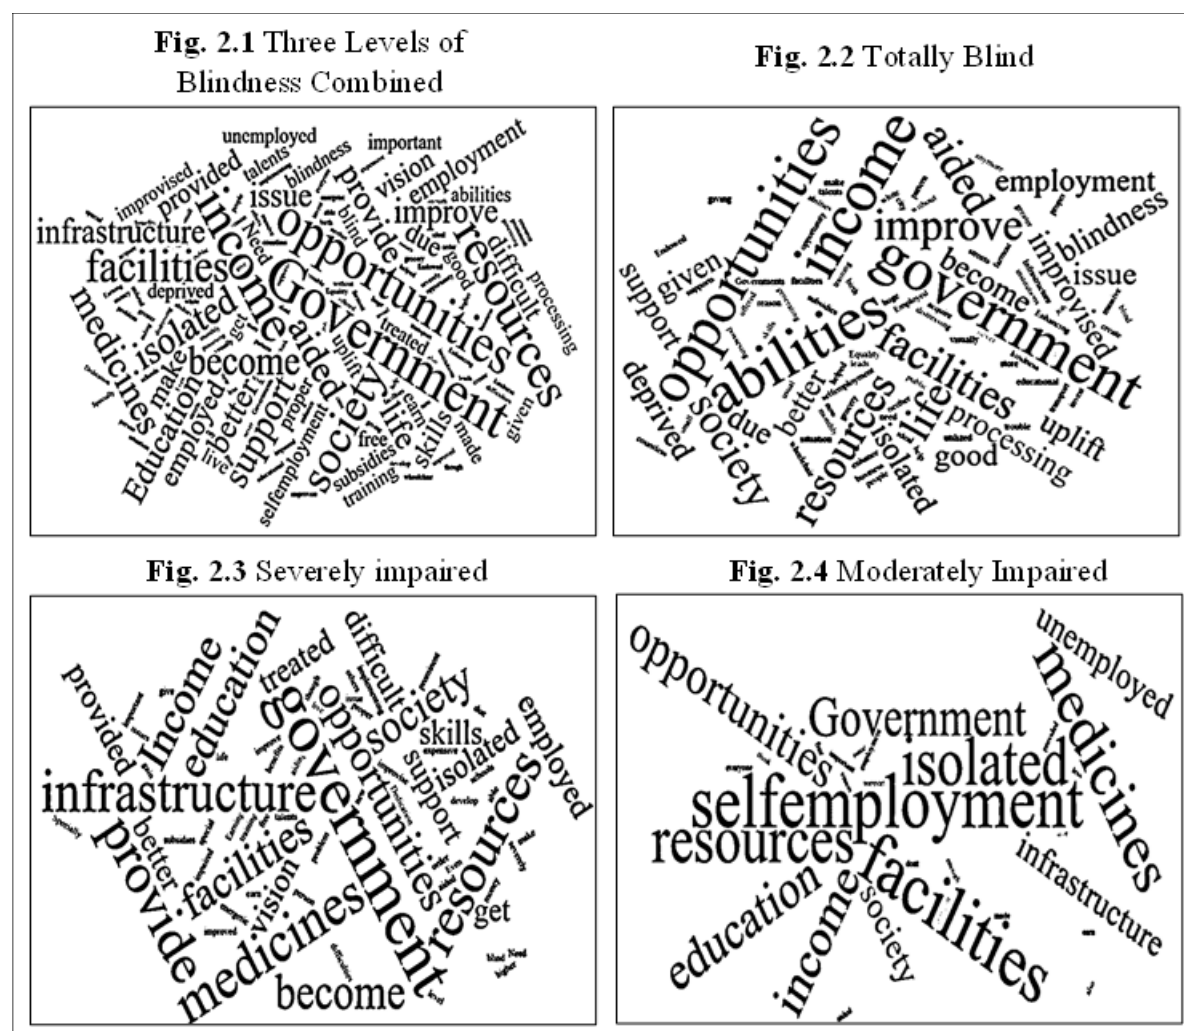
**Fig. 2.1** Three Levels of Blindness Combined

unemployed important improvised talents blindness provided employment vision abilities issue infrastructure provide improve income opportunities resources facilities Government Need blind due difficult good processing medicines isolated deprived become aided get make treated uplift Education employed better support society life earn proper live free made selfemployment subsidies skills given training

**Fig. 2.2** Totally Blind

opportunities income aided employment improve government blindness improvised support given issue become abilities facilities society deprived better life processing due resources isolated uplift good

**Fig. 2.3** Severely impaired

provided Income education treated difficult society government opportunities skills infrastructure support isolated employed provide facilities resources better vision get medicines become

**Fig. 2.4** Moderately Impaired

opportunities unemployed medicines Government isolated selfemployment resources facilities infrastructure education income society